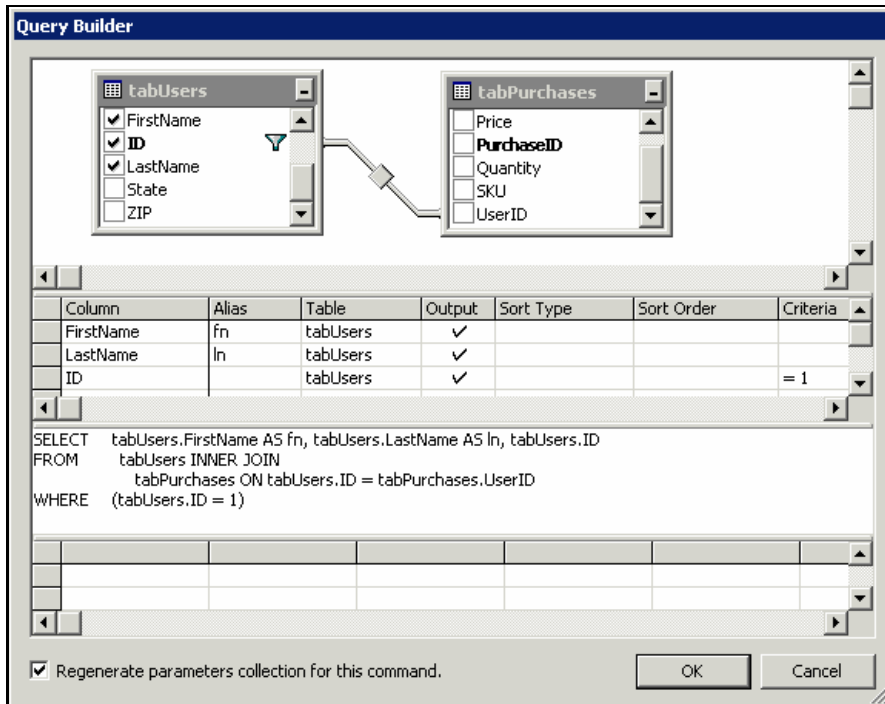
Query Builder

tabUsers
FirstName
ID
LastName
State
ZIP

tabPurchases
Price
PurchaseID
Quantity
SKU
UserID

| Column | Alias | Table | Output | Sort Type | Sort Order | Criteria |
|---|---|---|---|---|---|---|
| FirstName | fn | tabUsers | ✓ | | | |
| LastName | ln | tabUsers | ✓ | | | |
| ID | | tabUsers | ✓ | | | = 1 |

SELECT tabUsers.FirstName AS fn, tabUsers.LastName AS ln, tabUsers.ID
FROM tabUsers INNER JOIN
tabPurchases ON tabUsers.ID = tabPurchases.UserID
WHERE (tabUsers.ID = 1)

Regenerate parameters collection for this command.

OK

Cancel